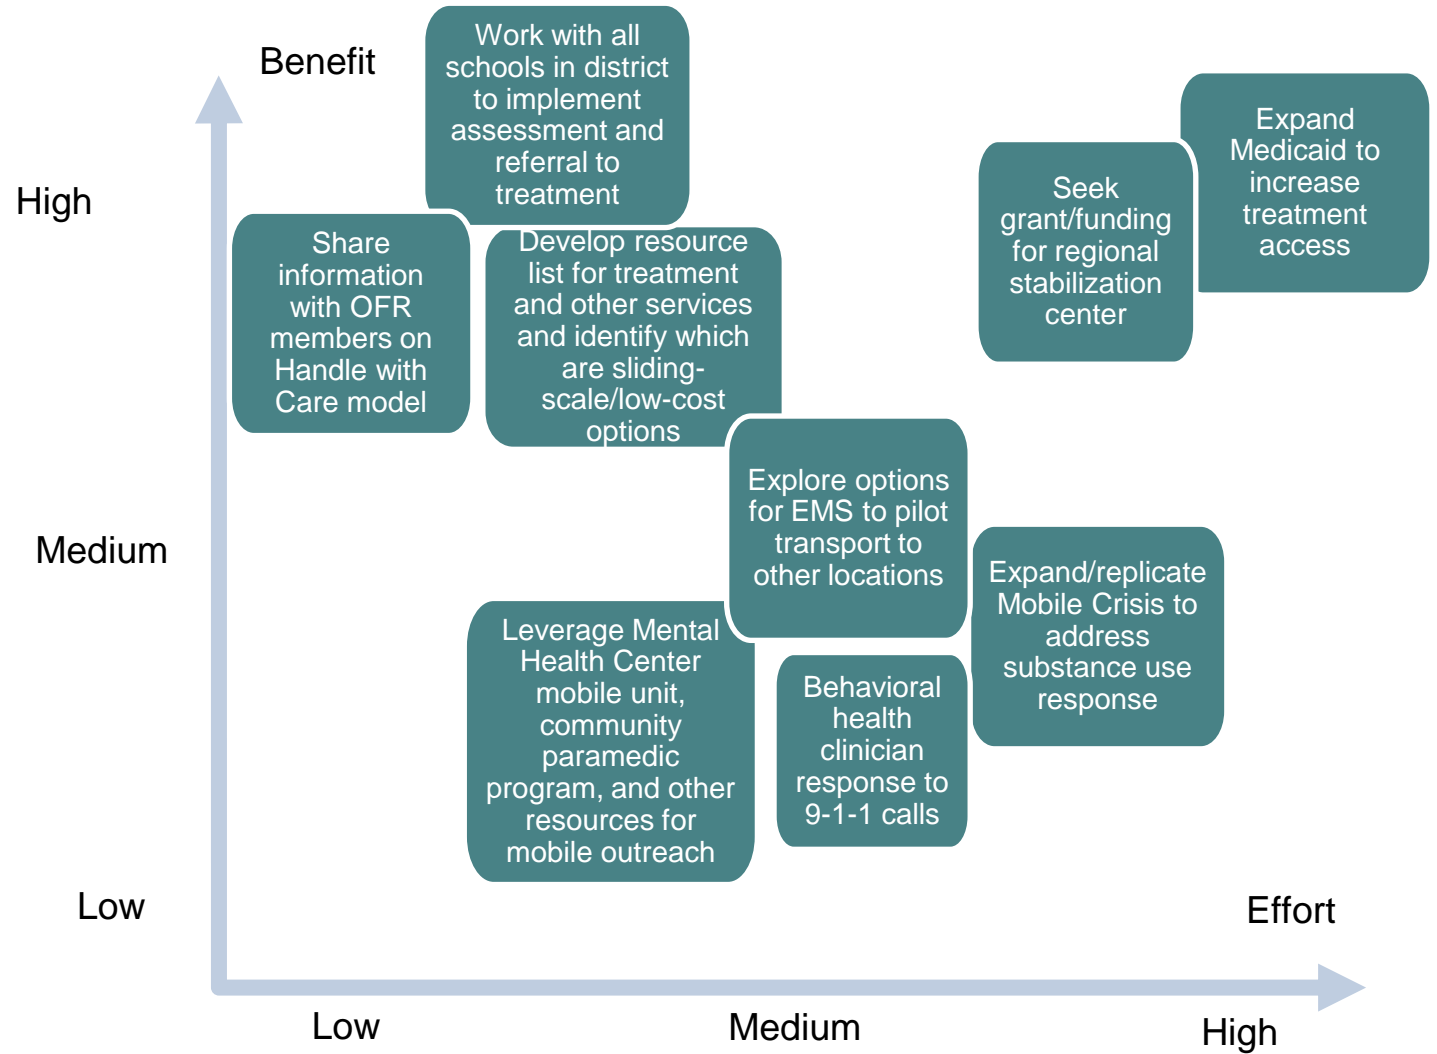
Benefit

High

Medium

Low

Work with all schools in district to implement assessment and referral to treatment

Share information with OFR members on Handle with Care model

Develop resource list for treatment and other services and identify which are sliding-scale/low-cost options

Seek grant/funding for regional stabilization center

Expand Medicaid to increase treatment access

Explore options for EMS to pilot transport to other locations

Expand/replicate Mobile Crisis to address substance use response

Leverage Mental Health Center mobile unit, community paramedic program, and other resources for mobile outreach

Behavioral health clinician response to 9-1-1 calls

Effort

Low

Medium

High